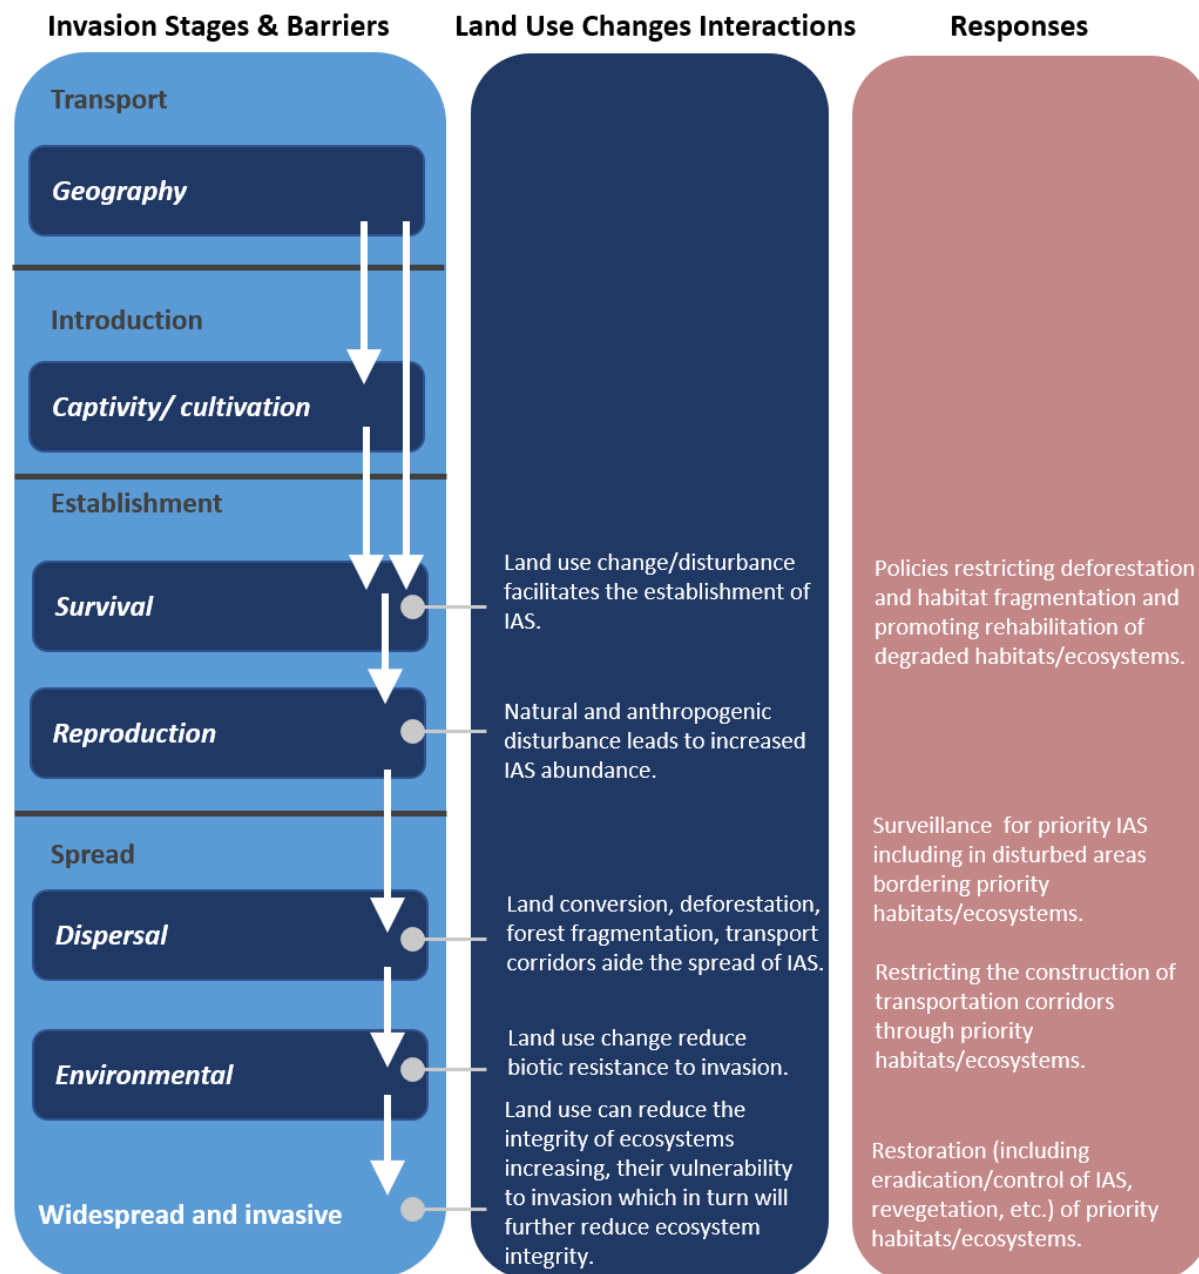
Invasion Stages & Barriers

Land Use Changes Interactions

Responses

Transport

Geography

Introduction

Captivity/ cultivation

Establishment

Survival

Land use change/disturbance facilitates the establishment of IAS.

Policies restricting deforestation and habitat fragmentation and promoting rehabilitation of degraded habitats/ecosystems.

Reproduction

Natural and anthropogenic disturbance leads to increased IAS abundance.

Spread

Surveillance for priority IAS including in disturbed areas bordering priority habitats/ecosystems.

Dispersal

Land conversion, deforestation, forest fragmentation, transport corridors aide the spread of IAS.

Restricting the construction of transportation corridors through priority habitats/ecosystems.

Environmental

Land use change reduce biotic resistance to invasion.

Widespread and invasive

Land use can reduce the integrity of ecosystems increasing, their vulnerability to invasion which in turn will further reduce ecosystem integrity.

Restoration (including eradication/control of IAS, revegetation, etc.) of priority habitats/ecosystems.